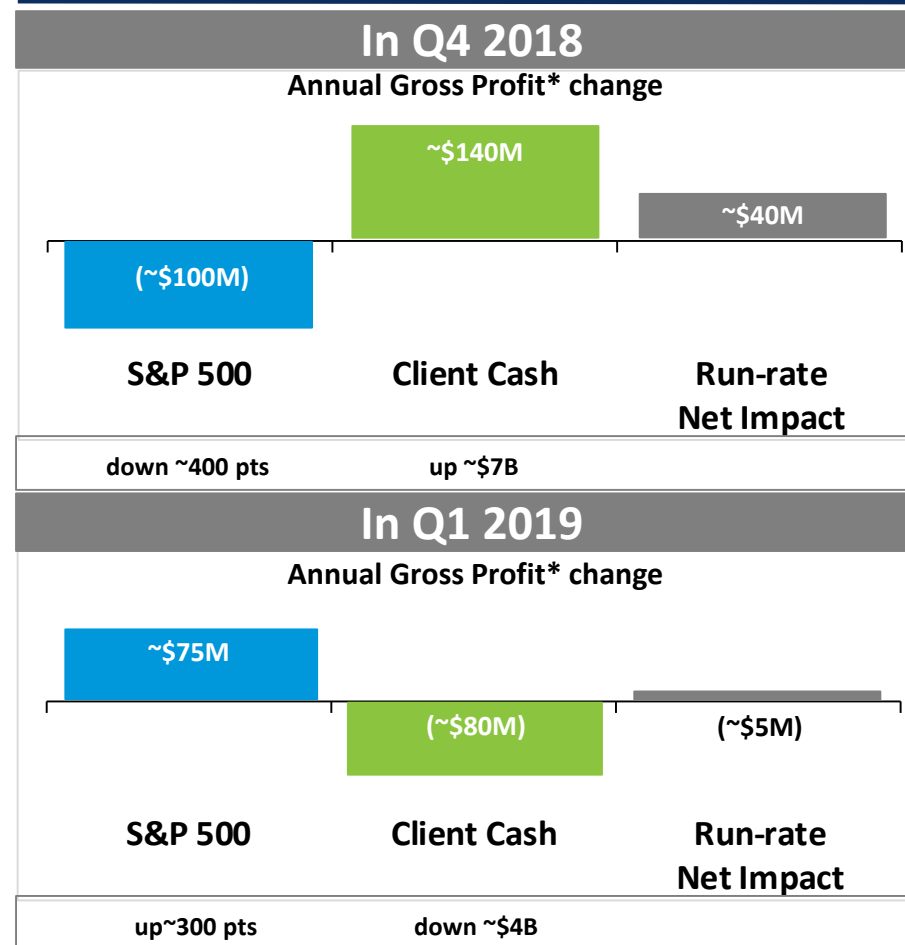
In Q4 2018

Annual Gross Profit* change

~$140M

~$40M

(~$100M)

S&P 500

Client Cash

Run-rate Net Impact

down ~400 pts

up ~$7B

In Q1 2019

Annual Gross Profit* change

~$75M

(~$80M)

(~$5M)

S&P 500

Client Cash

Run-rate Net Impact

up~300 pts

down ~$4B